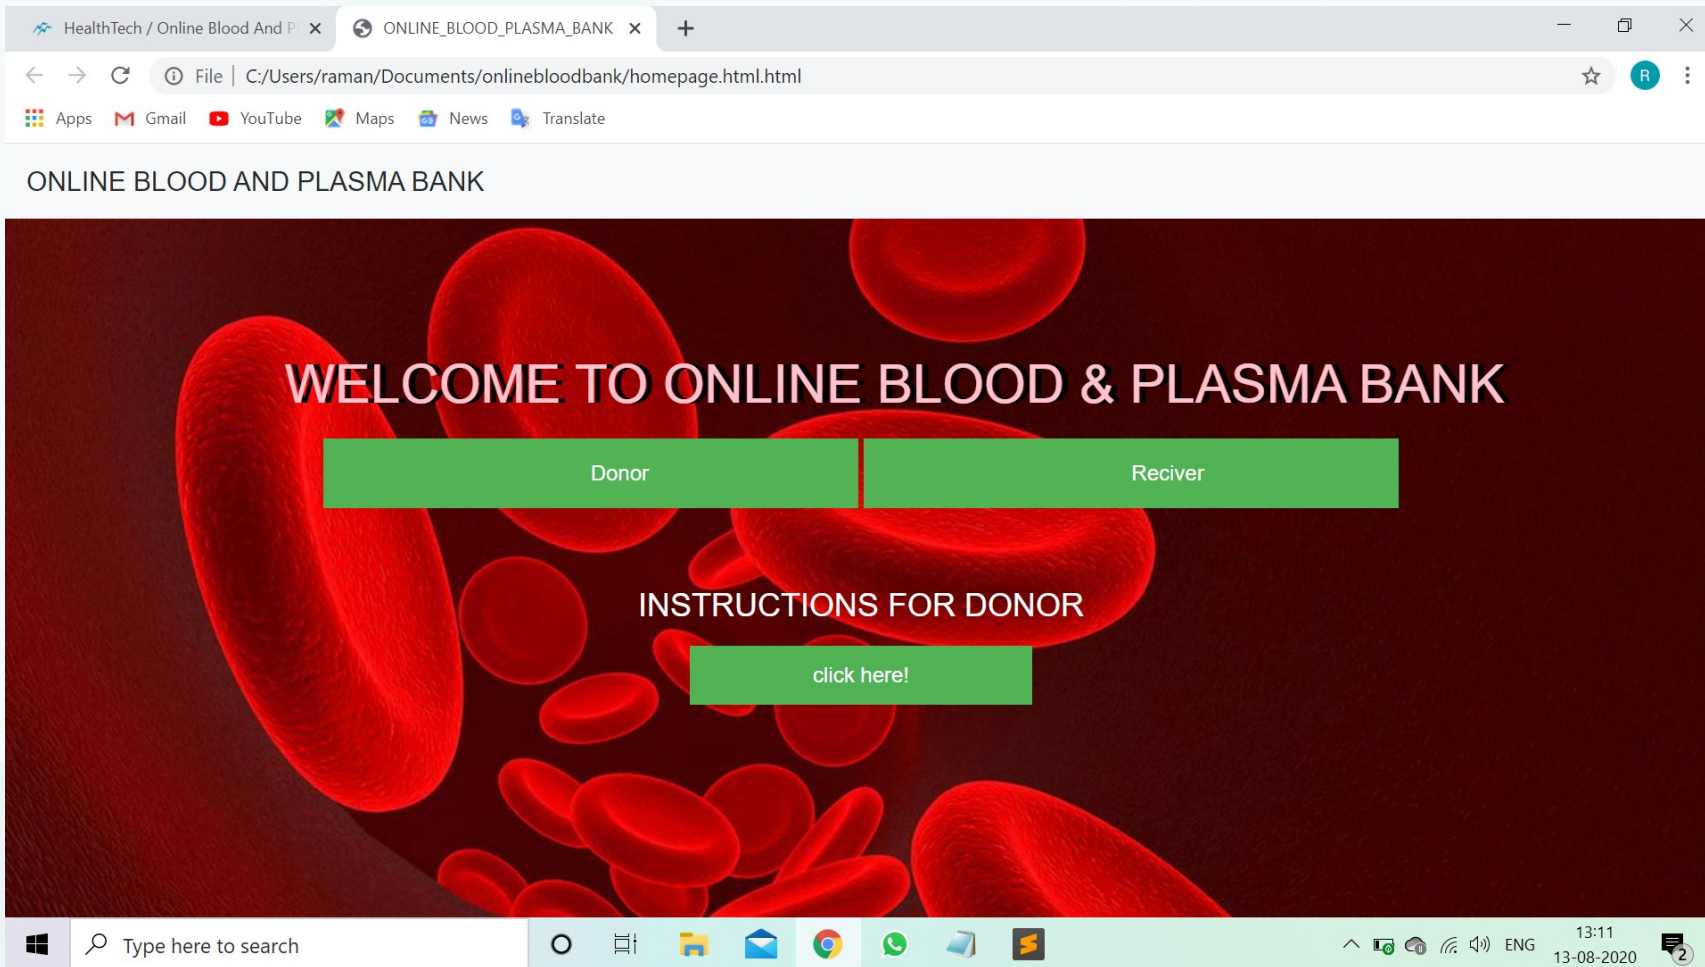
HealthTech / Online Blood And P ×
ONLINE_BLOOD_PLASMA_BANK ×
+

File | C:/Users/raman/Documents/onlinebloodbank/homepage.html.html

R

Apps Gmail YouTube Maps News Translate

ONLINE BLOOD AND PLASMA BANK

WELCOME TO ONLINE BLOOD & PLASMA BANK

Donor

Reciver

INSTRUCTIONS FOR DONOR

click here!

Type here to search

ENG 13:11 13-08-2020

2